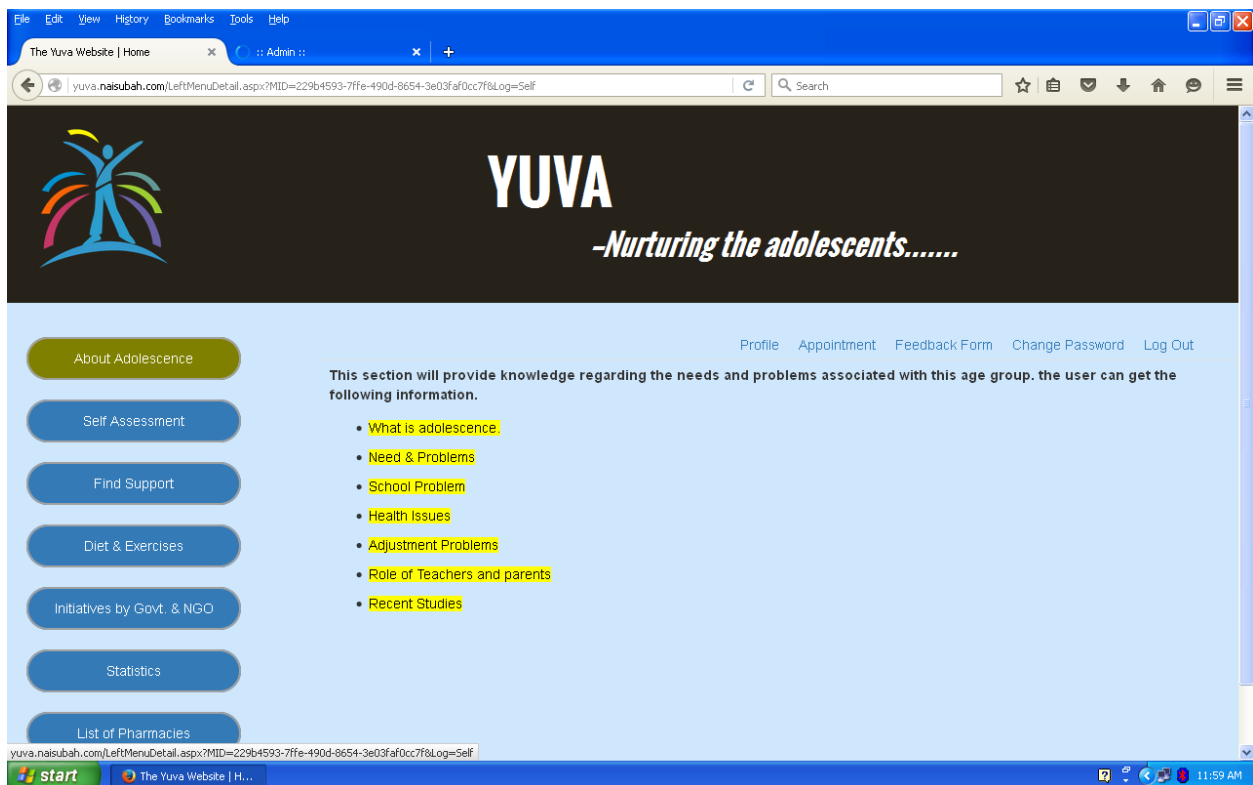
File Edit View History Bookmarks Tools Help

The Yuva Website | Home ×
:: Admin :: ×
+

yuva.naisubah.com/LeftMenuDetail.aspx?MID=229b4593-7ffe-490d-8654-3e03faf0cc7f&Log=Self

Search

YUVA

–Nurturing the adolescents.......

About Adolescence

Self Assessment

Find Support

Diet & Exercises

Initiatives by Govt. & NGO

Statistics

List of Pharmacies

Profile Appointment Feedback Form Change Password Log Out

This section will provide knowledge regarding the needs and problems associated with this age group. the user can get the following information.

- What is adolescence.
- Need & Problems
- School Problem
- Health Issues
- Adjustment Problems
- Role of Teachers and parents
- Recent Studies

yuva.naisubah.com/LeftMenuDetail.aspx?MID=229b4593-7ffe-490d-8654-3e03faf0cc7f&Log=Self

start
The Yuva Website | H...
11:59 AM